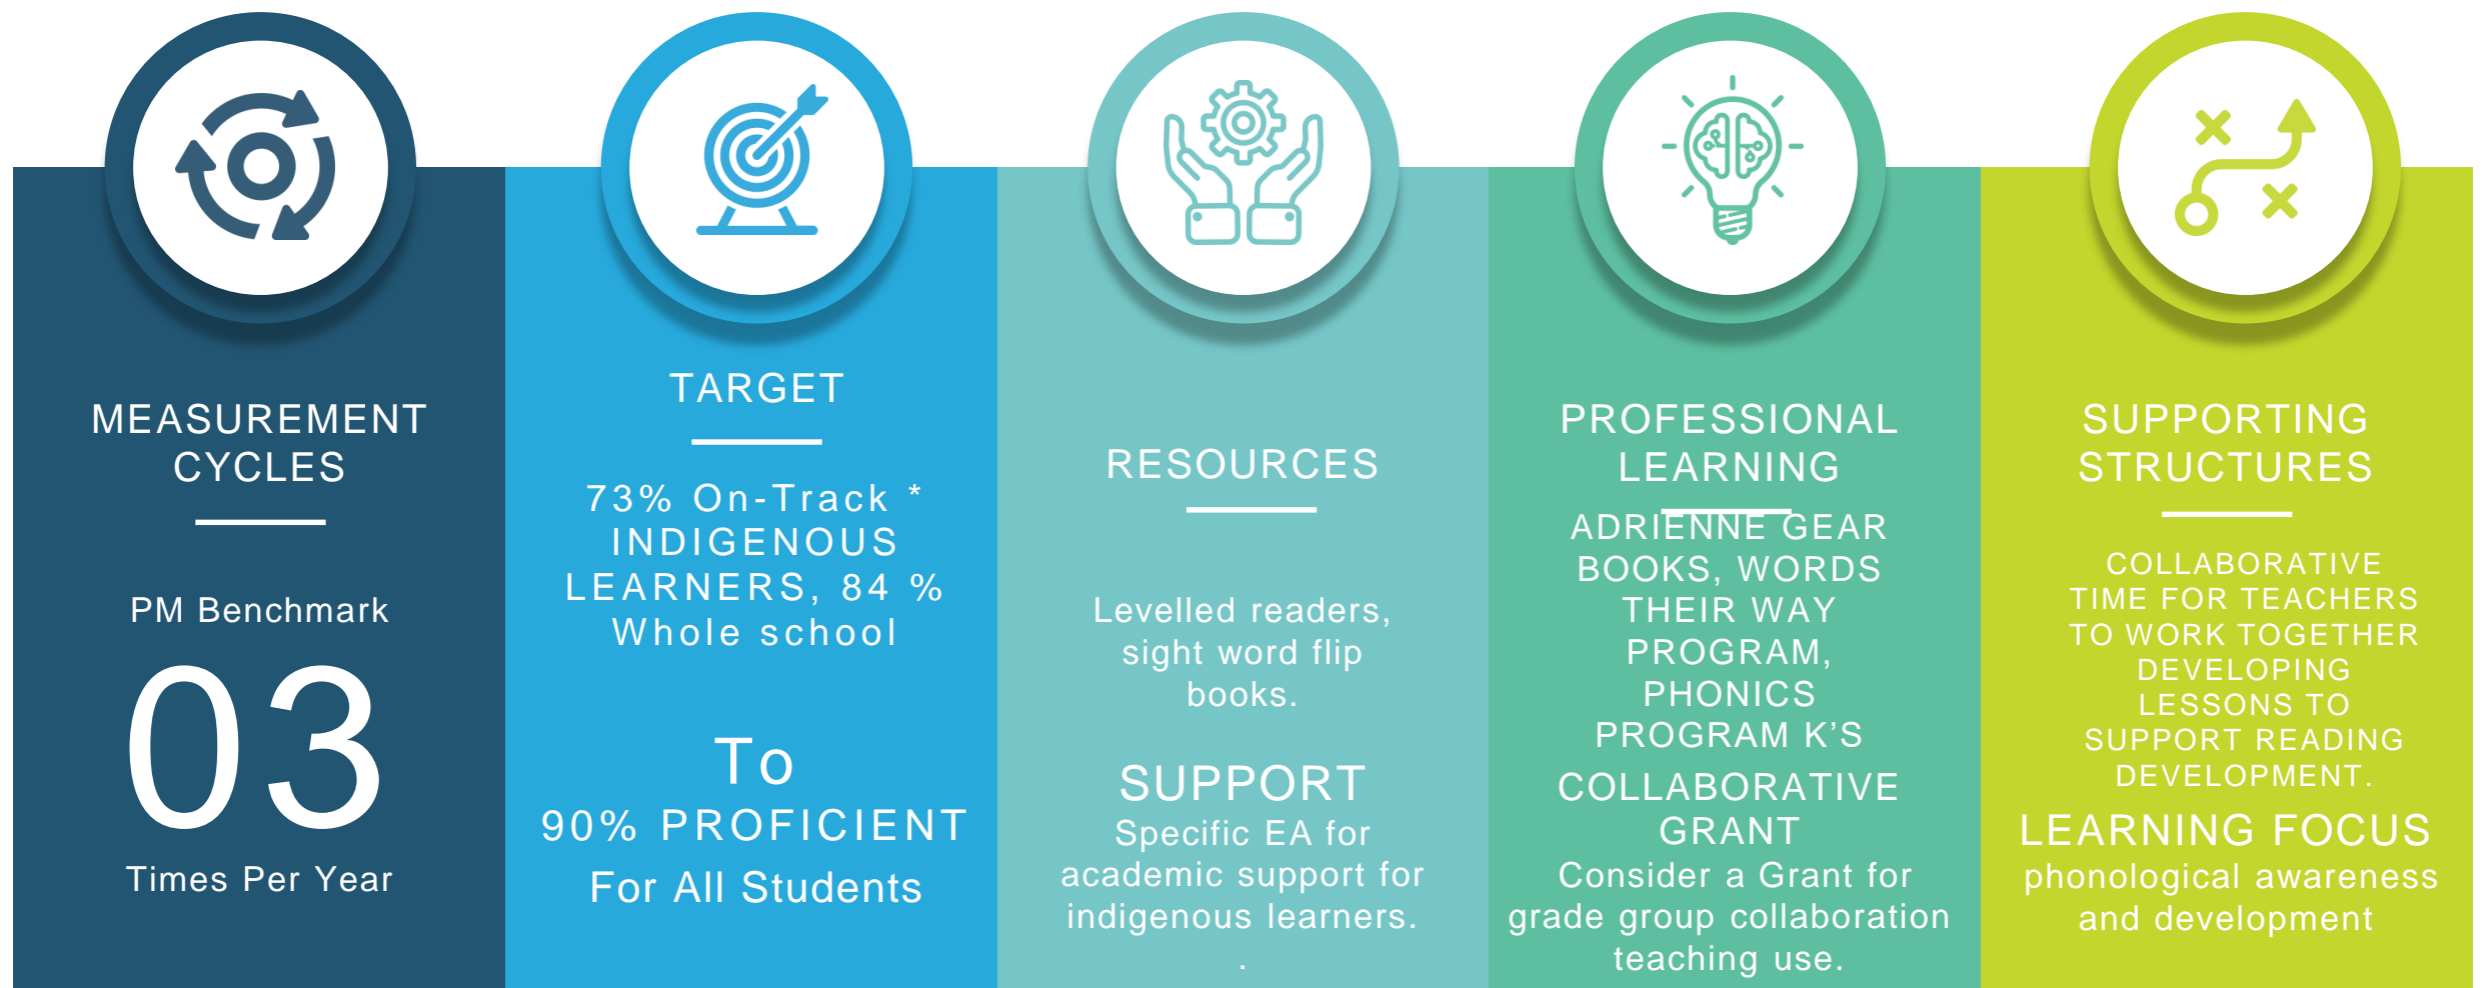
MEASUREMENT CYCLES

PM Benchmark

03

Times Per Year

TARGET

73% On-Track * INDIGENOUS LEARNERS, 84 % Whole school

To

90% PROFICIENT

For All Students

RESOURCES

Levelled readers, sight word flip books.

SUPPORT

Specific EA for academic support for indigenous learners.

.

PROFESSIONAL LEARNING

ADRIENNE GEAR BOOKS, WORDS THEIR WAY PROGRAM, PHONICS PROGRAM K'S

COLLABORATIVE GRANT

Consider a Grant for grade group collaboration teaching use.

SUPPORTING STRUCTURES

COLLABORATIVE TIME FOR TEACHERS TO WORK TOGETHER DEVELOPING LESSONS TO SUPPORT READING DEVELOPMENT.

LEARNING FOCUS

phonological awareness and development